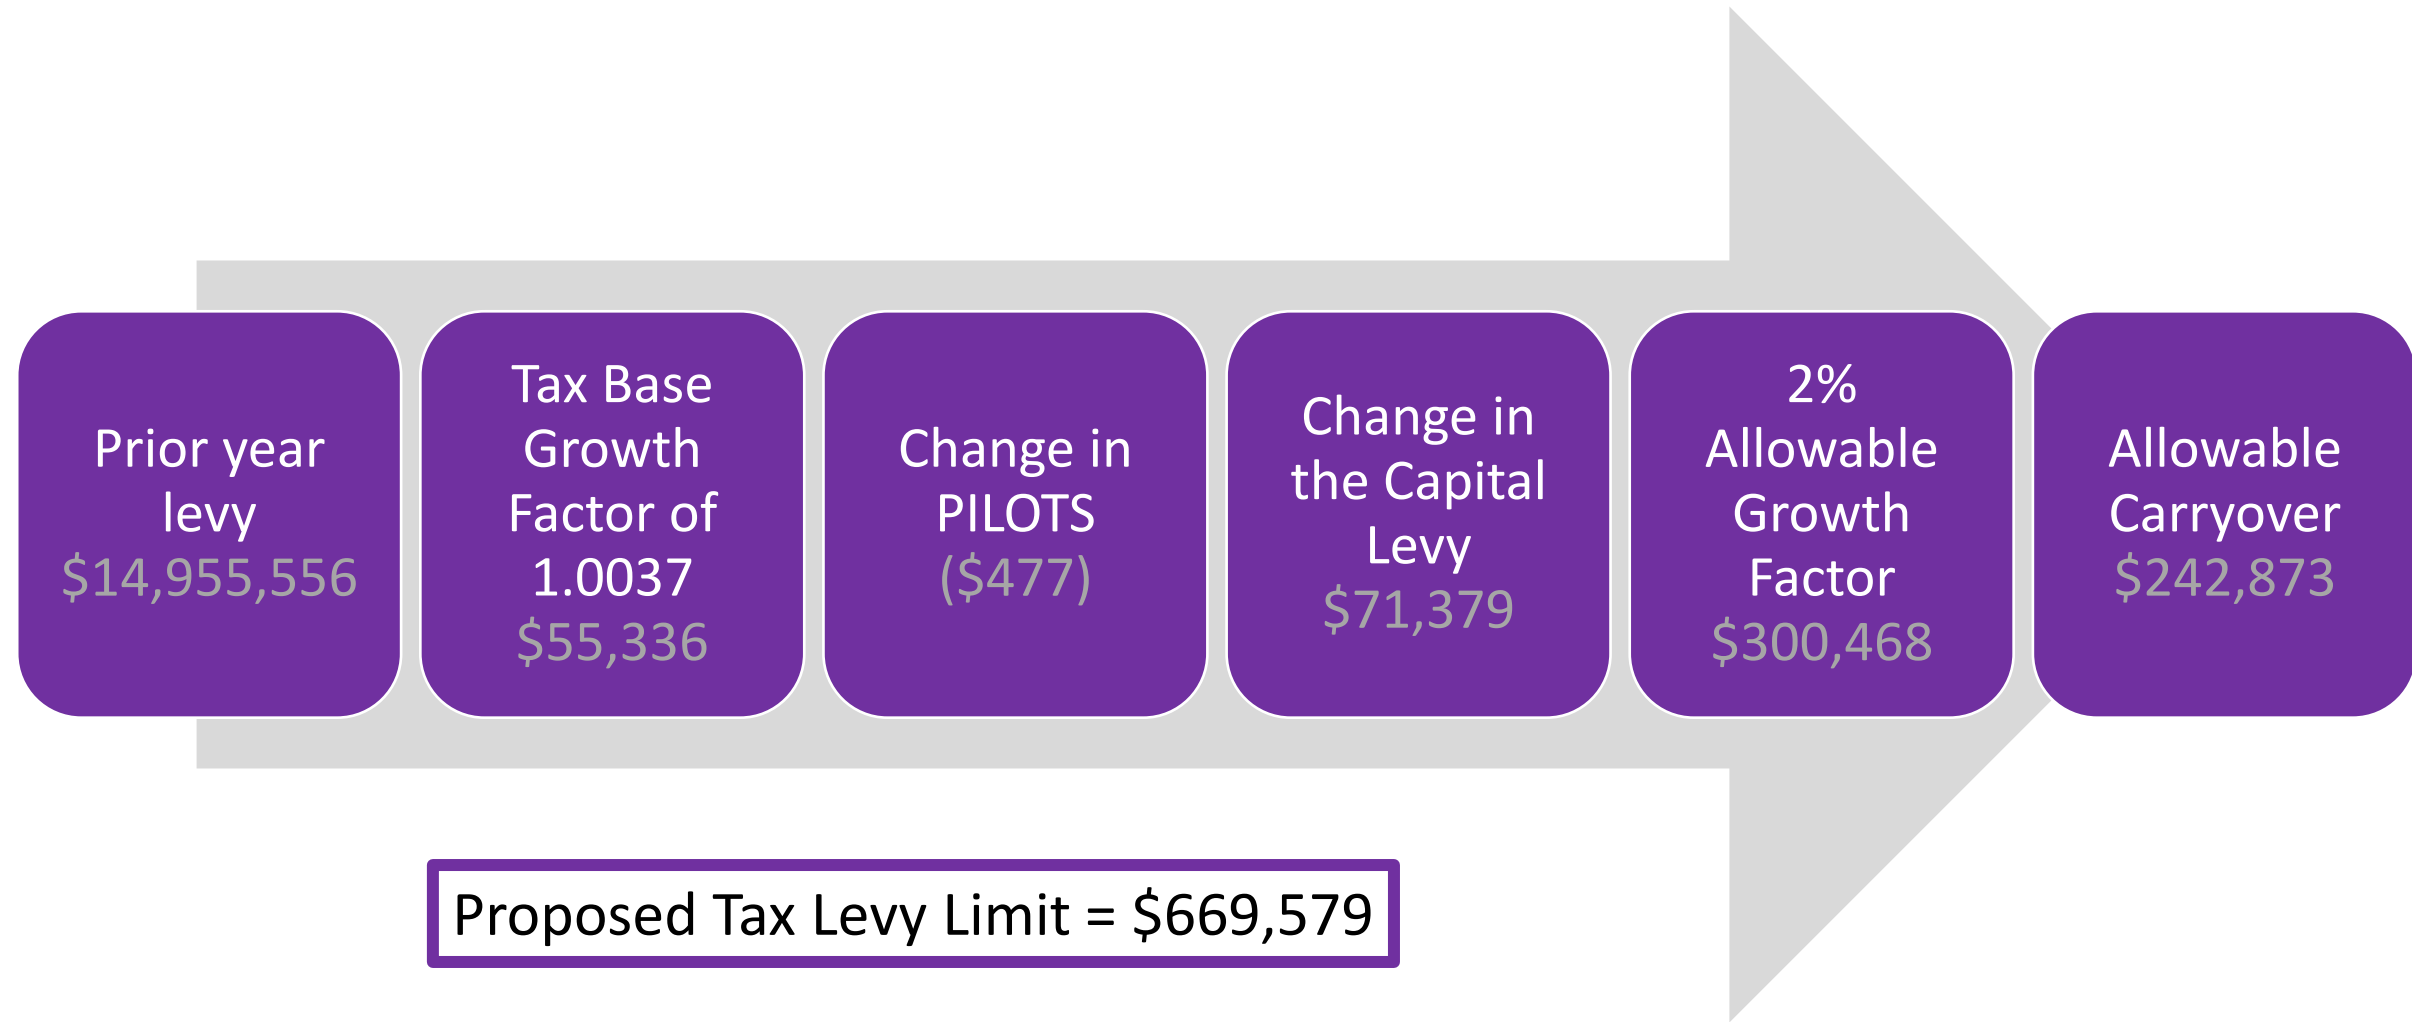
Prior year levy
$14,955,556

Tax Base Growth Factor of 1.0037
$55,336

Change in PILOTS
($477)

Change in the Capital Levy
$71,379

2% Allowable Growth Factor
$300,468

Allowable Carryover
$242,873

Proposed Tax Levy Limit = $669,579